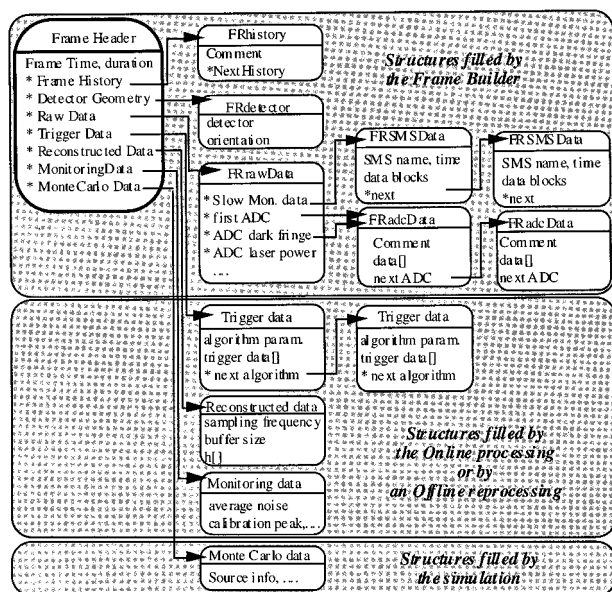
Frame Header

Frame Time, duration
* Frame History
* Detector Geometry
* Raw Data
* Trigger Data
* Reconstructed Data
* MonitoringData
* MonteCarlo Data

FRhistory
Comment
*NextHistory

Structures filled by the Frame Builder

FRdetector
detector orientation

FRrawData
* Slow Mon. data
* first ADC
* ADC dark fringe
* ADC laser power
...

FRSMSData
SMS name, time
data blocks
*next

FRSMSData
SMS name, time
data blocks
*next

FRadcData
Comment
data[]
next ADC

FRadcData
Comment
data[]
next ADC

Trigger data
algorithm param.
trigger data[]
* next algorithm

Trigger data
algorithm param.
trigger data[]
* next algorithm

Reconstructed data
sampling frequency
buffer size
h[]

Structures filled by the Online processing or by an Offline reprocessing

Monitoring data
average noise
calibration peak,...

Monte Carlo data
Source info, ...

Structures filled by the simulation